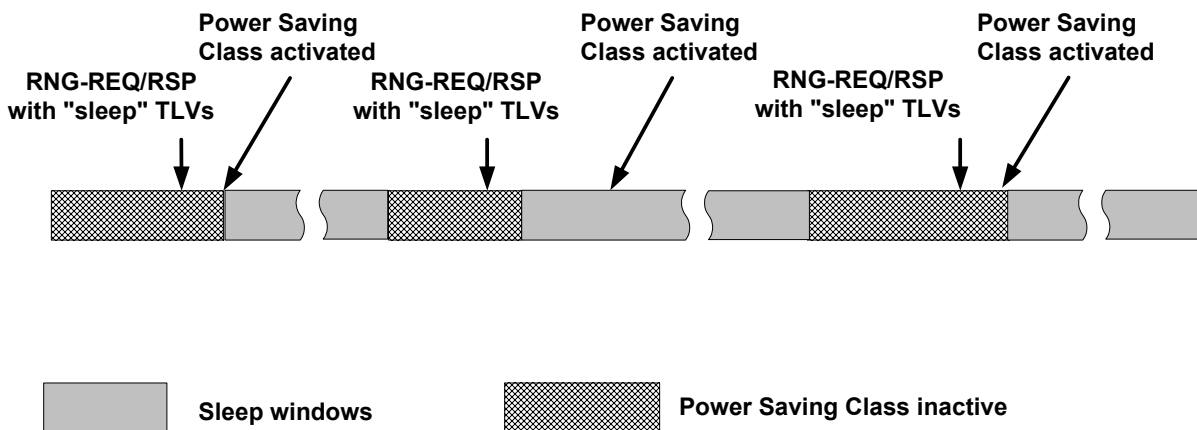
Power Saving Class activated

RNG-REQ/RSP with "sleep" TLVs

Power Saving Class activated

RNG-REQ/RSP with "sleep" TLVs

Power Saving Class activated

RNG-REQ/RSP with "sleep" TLVs

Sleep windows

Power Saving Class inactive